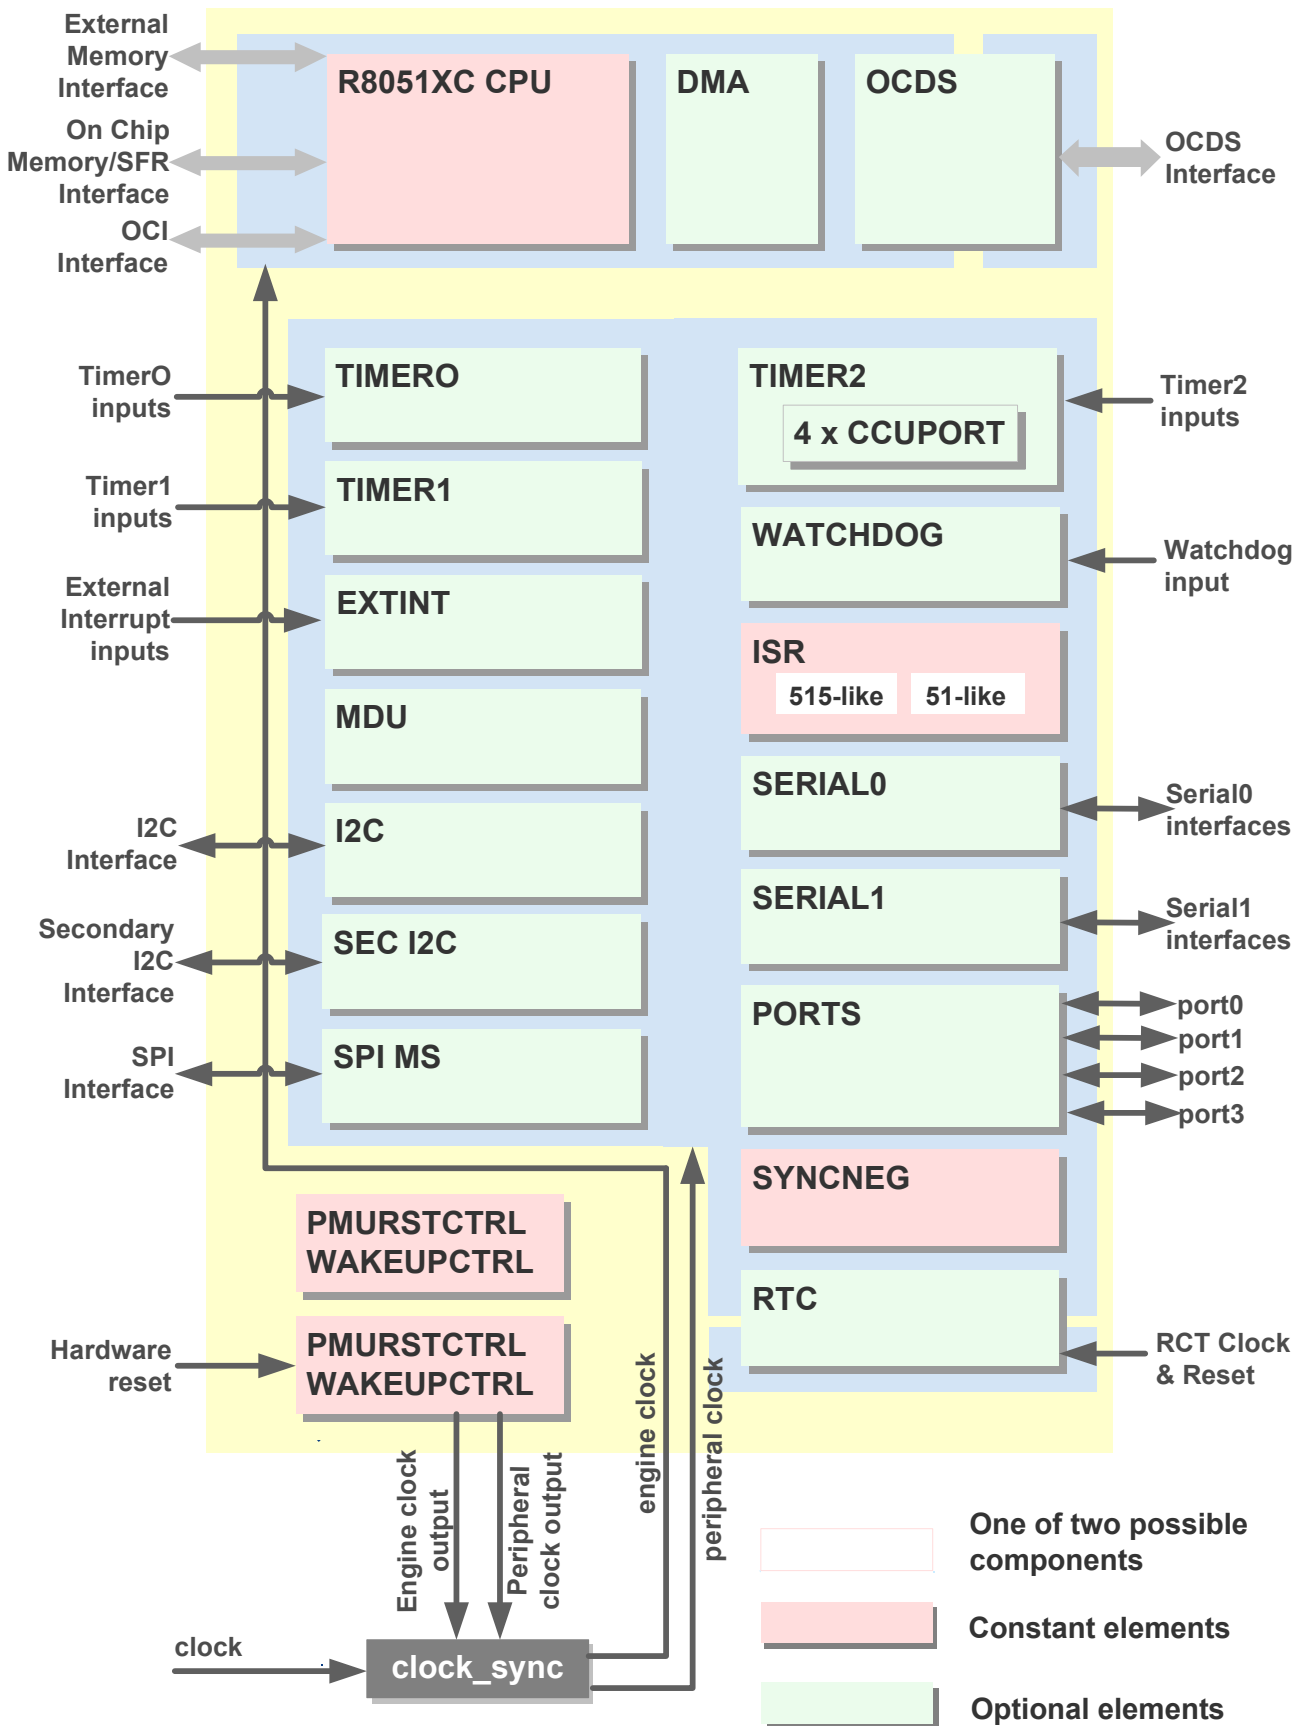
External Memory Interface

On Chip Memory/SFR Interface

OCI Interface

R8051XC CPU

DMA

OCDS

OCDS Interface

TimerO inputs

TIMERO

TIMER2

4 x CCUPORT

Timer2 inputs

Timer1 inputs

TIMER1

WATCHDOG

Watchdog input

External Interrupt inputs

EXTINT

ISR

515-like

51-like

MDU

SERIAL0

Serial0 interfaces

I2C Interface

I2C

SERIAL1

Serial1 interfaces

Secondary I2C Interface

SEC I2C

PORTS

port0

port1

port2

port3

SPI Interface

SPI MS

SYNCNEG

PMURSTCTRL WAKEUPCTRL

RTC

Hardware reset

PMURSTCTRL WAKEUPCTRL

RCT Clock & Reset

Engine clock output

Peripheral clock output

engine clock

peripheral clock

One of two possible components

Constant elements

clock

clock_sync

Optional elements